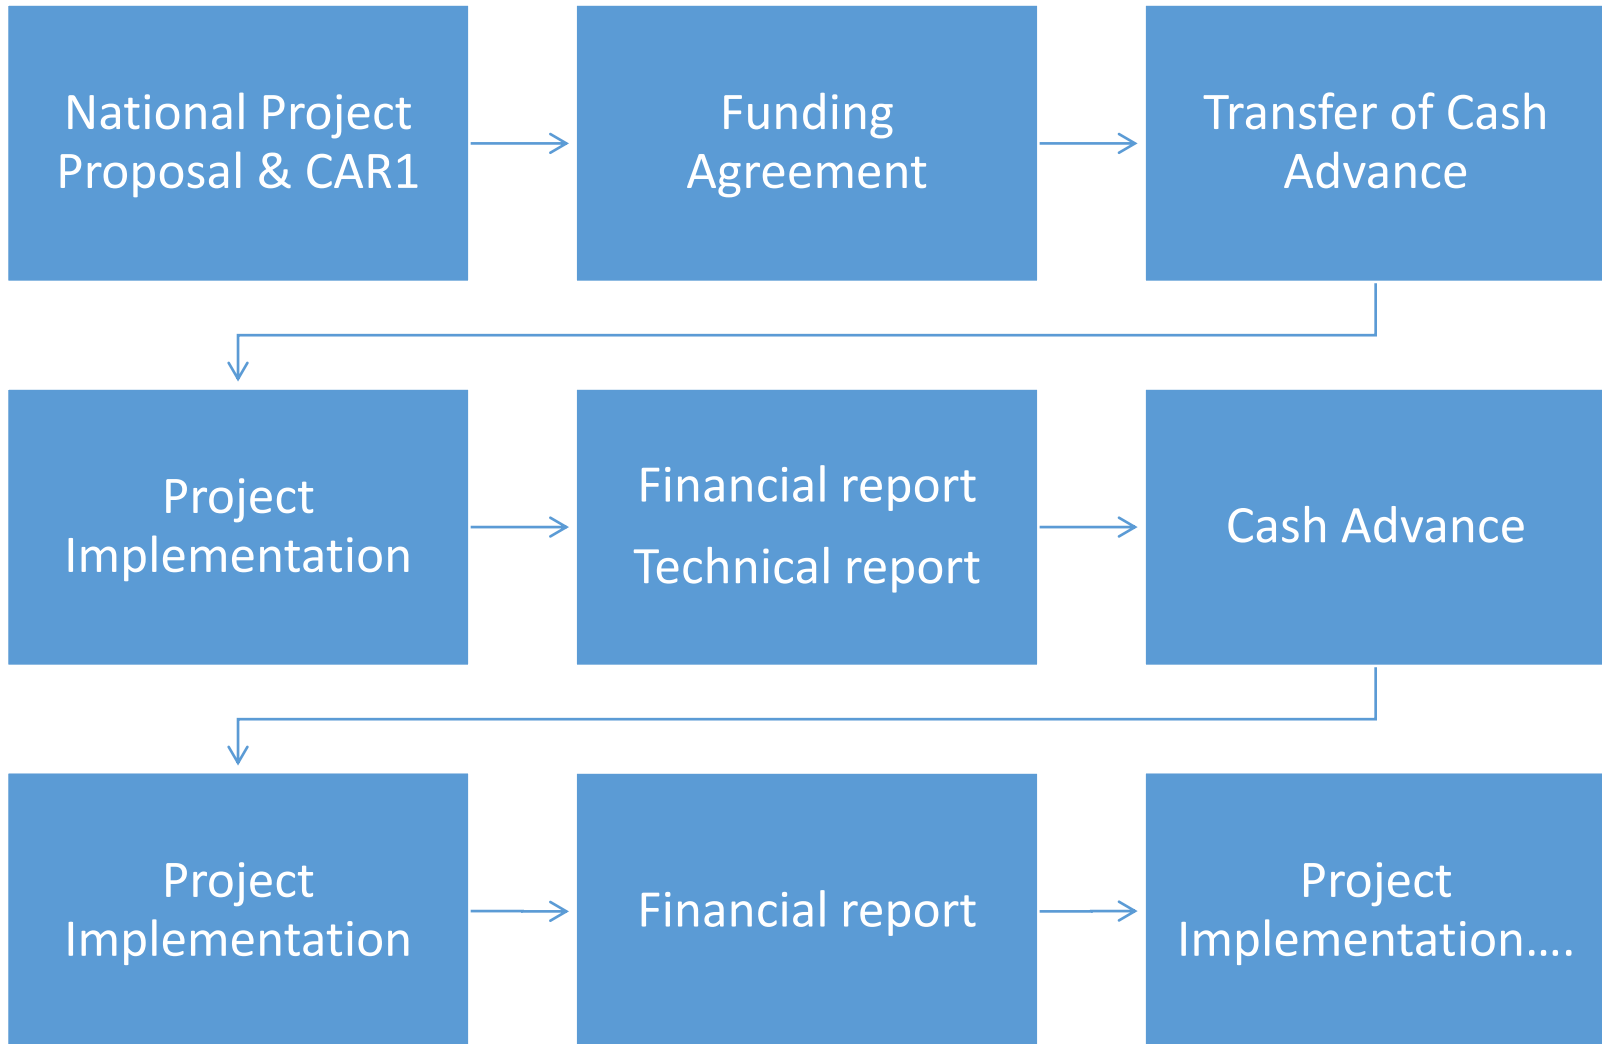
National Project Proposal & CAR1

Funding Agreement

Transfer of Cash Advance

Project Implementation

Financial report

Technical report

Cash Advance

Project Implementation

Financial report

Project Implementation....